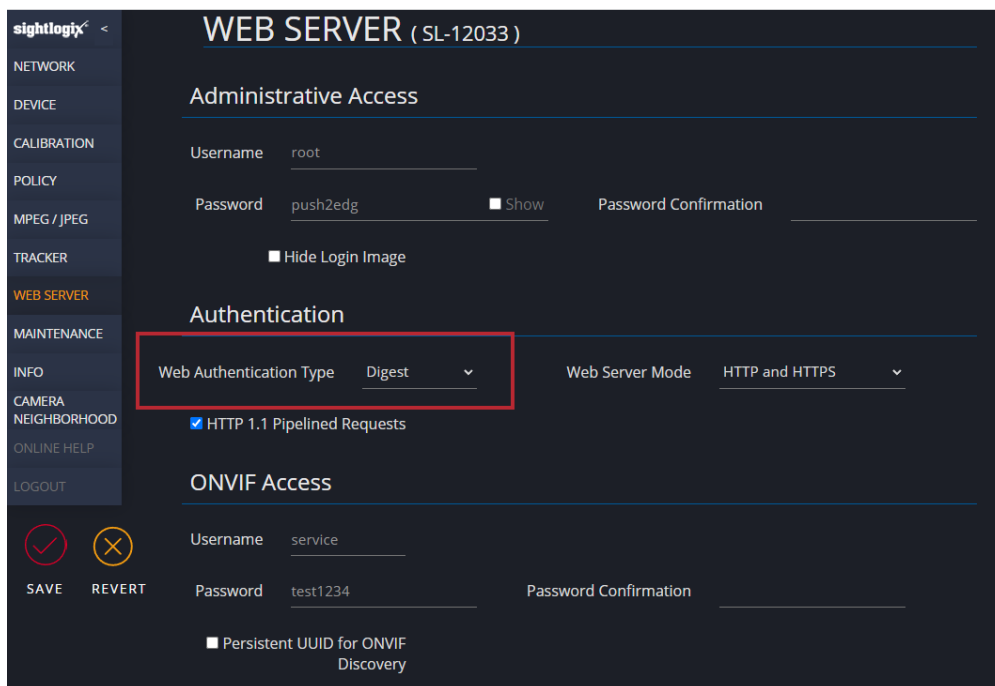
sightlogix <

NETWORK
DEVICE
CALIBRATION
POLICY
MPEG / JPEG
TRACKER
WEB SERVER
MAINTENANCE
INFO
CAMERA NEIGHBORHOOD
ONLINE HELP
LOGOUT

SAVE
REVERT

WEB SERVER ( SL-12033 )

Administrative Access

Username root

Password push2edg Show Password Confirmation

Hide Login Image

Authentication

Web Authentication Type Digest

Web Server Mode HTTP and HTTPS

HTTP 1.1 Pipelined Requests

ONVIF Access

Username service

Password test1234 Password Confirmation

Persistent UUID for ONVIF Discovery